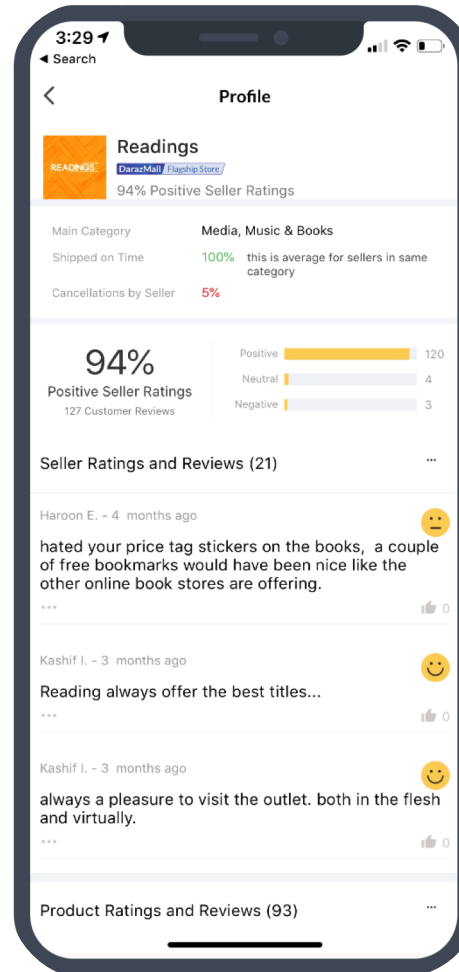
3:29
◂ Search

Profile

READINGS
Readings
DarazMall Flagship Store
94% Positive Seller Ratings

Main Category Media, Music & Books
Shipped on Time 100% this is average for sellers in same category
Cancellations by Seller 5%

94%
Positive Seller Ratings
127 Customer Reviews

| | |
|---|---|
| Positive | 120 |
| Neutral | 4 |
| Negative | 3 |

Seller Ratings and Reviews (21) ···

Haroon E. - 4 months ago
hated your price tag stickers on the books, a couple of free bookmarks would have been nice like the other online book stores are offering.
··· 0

Kashif I. - 3 months ago
Reading always offer the best titles...
··· 0

Kashif I. - 3 months ago
always a pleasure to visit the outlet. both in the flesh and virtually.
··· 0

Product Ratings and Reviews (93) ···